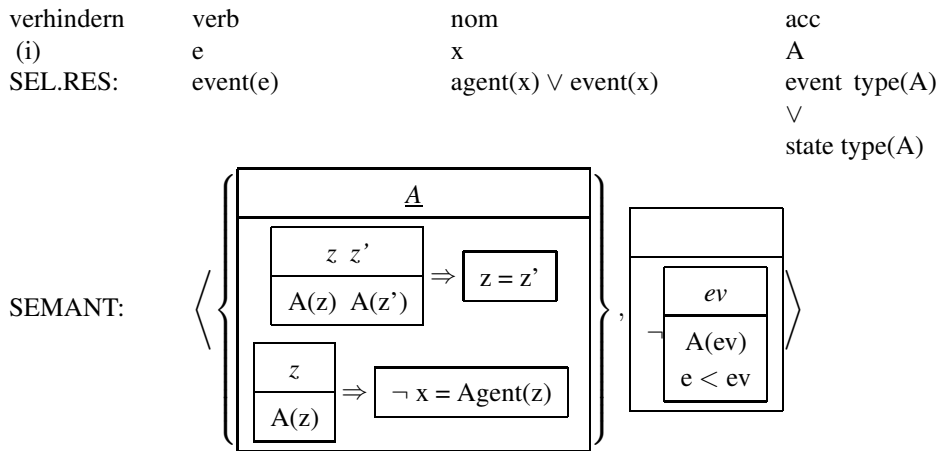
| verhindern | verb | nom | acc |
|---|---|---|---|
| (i) | e | x | A |
| SEL.RES: | event(e) | agent(x) $\vee$ event(x) | event type(A) $\vee$ state type(A) |

SEMANT:

$\underline{A}$

$z$ $z'$

A(z) A(z')

$\Rightarrow$ z = z'

$z$

A(z)

$\Rightarrow$ $\neg$ x = Agent(z)

$ev$

$\neg$

A(ev)

e < ev